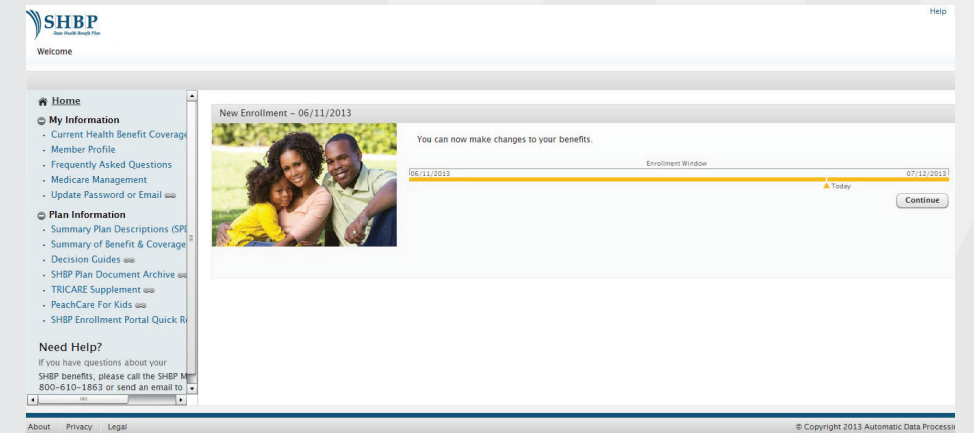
SHBP
State Health Benefit Plan

Help

Welcome

Home

My Information
- Current Health Benefit Coverage
- Member Profile
- Frequently Asked Questions
- Medicare Management
- Update Password or Email

Plan Information
- Summary Plan Descriptions (SP
- Summary of Benefit & Coverage
- Decision Guides
- SHBP Plan Document Archive
- TRICARE Supplement
- PeachCare For Kids
- SHBP Enrollment Portal Quick R

Need Help?
If you have questions about your SHBP benefits, please call the SHBP M 800-610-1863 or send an email to

New Enrollment - 06/11/2013

You can now make changes to your benefits.

Enrollment Window
06/11/2013
07/12/2013
Today

Continue

About | Privacy | Legal

© Copyright 2013 Automatic Data Processi